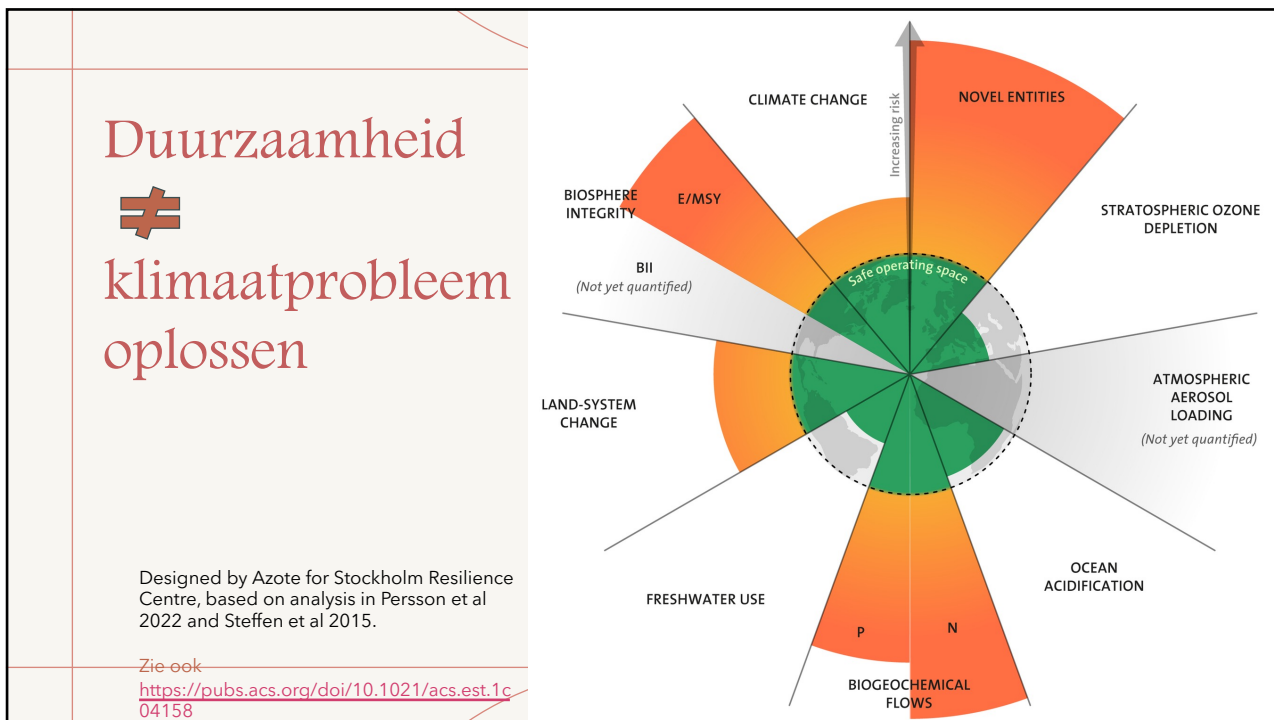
Duurzaamheid

≠

klimaatprobleem oplossen

Designed by Azote for Stockholm Resilience Centre, based on analysis in Persson et al 2022 and Steffen et al 2015.

Zie ook
https://pubs.acs.org/doi/10.1021/acs.est.1c04158

Increasing risk

CLIMATE CHANGE

NOVEL ENTITIES

STRATOSPHERIC OZONE DEPLETION

ATMOSPHERIC AEROSOL LOADING
(Not yet quantified)

OCEAN ACIDIFICATION

BIOGEOCHEMICAL FLOWS

P

N

FRESHWATER USE

LAND-SYSTEM CHANGE

BIOSPHERE INTEGRITY

E/MSY

BII
(Not yet quantified)

Safe operating space